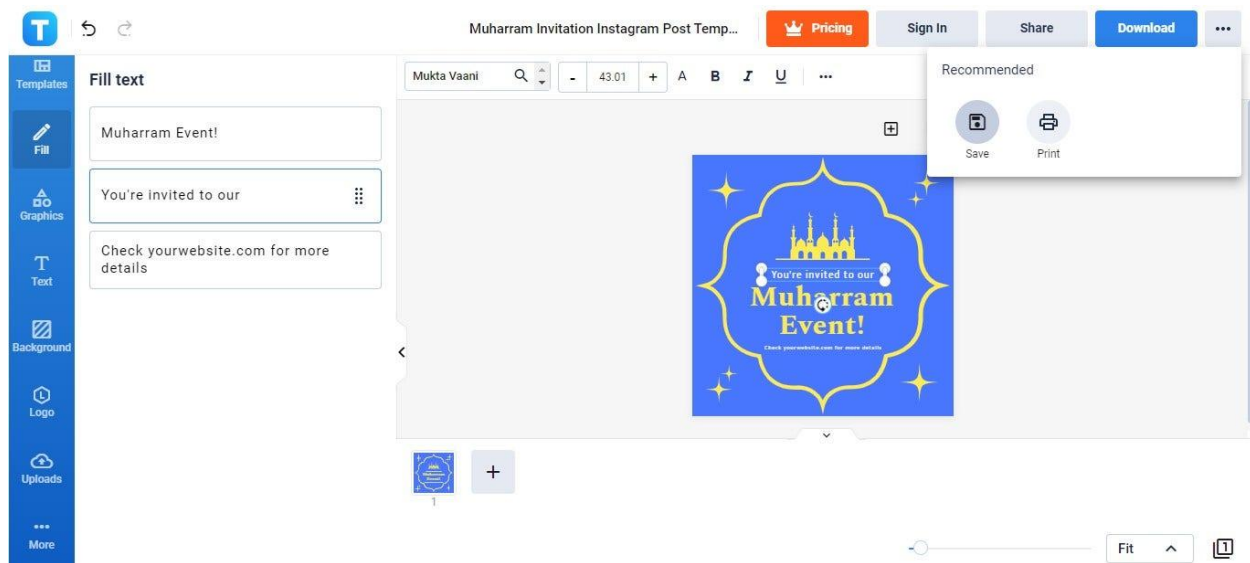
T

Muharram Invitation Instagram Post Temp...

Pricing

Sign In

Share

Download

...

Templates

Fill

Graphics

Text

Background

Logo

Uploads

More

Fill text

Muharram Event!

You're invited to our

Check yourwebsite.com for more details

Mukta Vaani

-

43.01

+

A

B

I

U

...

Recommended

Save

Print

You're invited to our

Muharram Event!

Check yourwebsite.com for more details

1

+

Fit